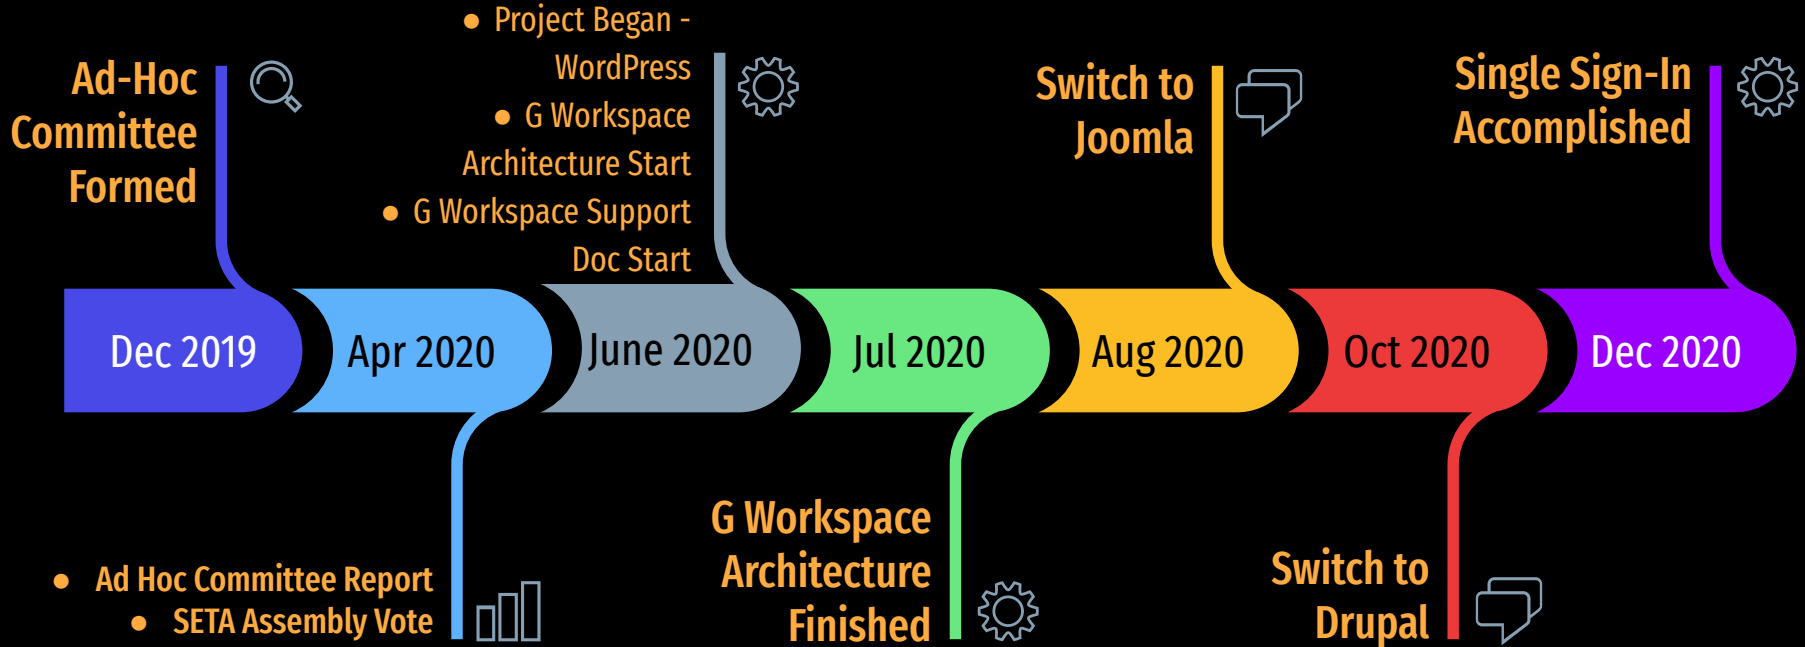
Ad-Hoc Committee Formed

- Project Began - WordPress
- G Workspace Architecture Start
- G Workspace Support Doc Start

Switch to Joomla

Single Sign-In Accomplished

Dec 2019

Apr 2020

June 2020

Jul 2020

Aug 2020

Oct 2020

Dec 2020

- Ad Hoc Committee Report
- SETA Assembly Vote

G Workspace Architecture Finished

Switch to Drupal